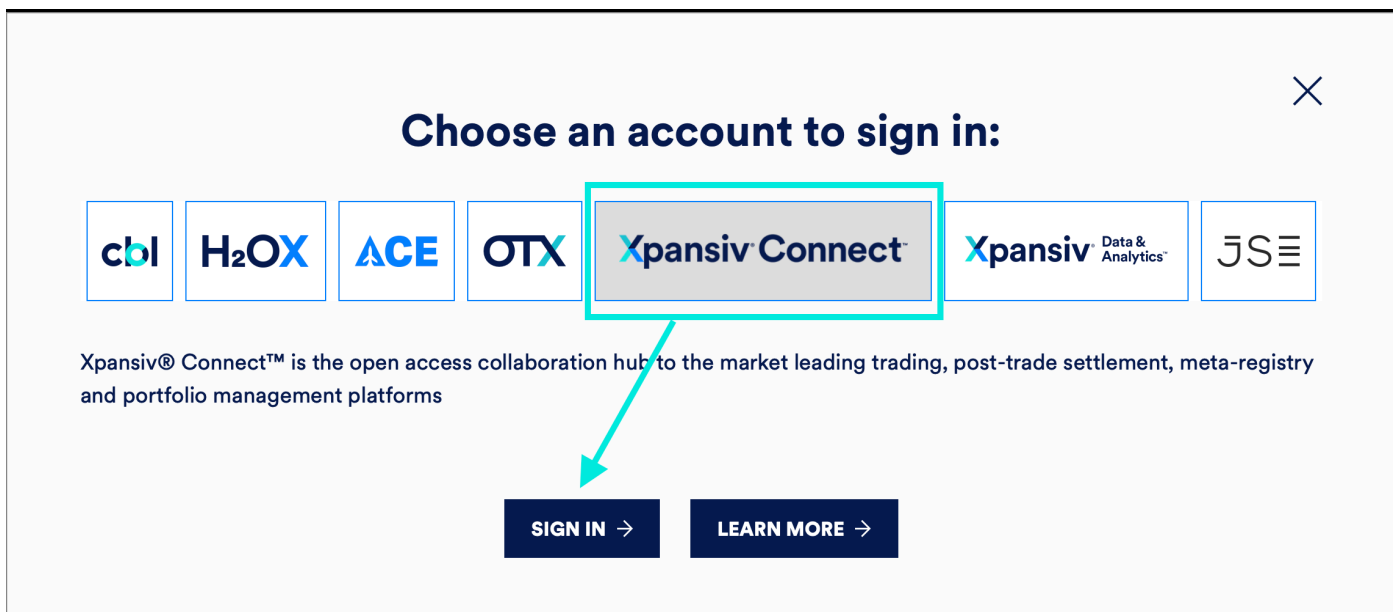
Choose an account to sign in:

cbl

H2OX

ACE

OTX

Xpansiv Connect™

Xpansiv Data & Analytics™

JSE

Xpansiv® Connect™ is the open access collaboration hub to the market leading trading, post-trade settlement, meta-registry and portfolio management platforms

SIGN IN →

LEARN MORE →